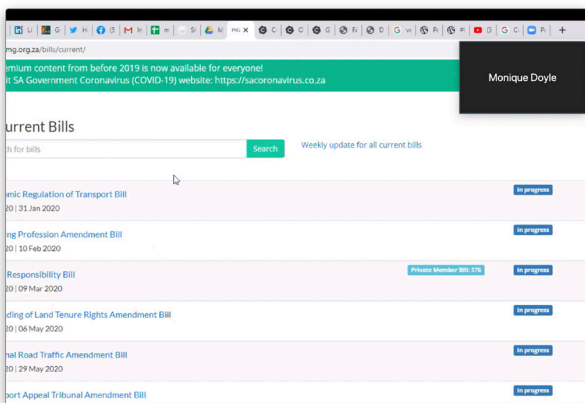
mg.org.za/bills/current/

emium content from before 2019 is now available for everyone!
t SA Government Coronavirus (COVID-19) website: https://sacoronavirus.co.za

Monique Doyle

urrent Bills

h for bills

Search

Weekly update for all current bills

mic Regulation of Transport Bill
20 | 31 Jan 2020

In progress

ing Profession Amendment Bill
20 | 10 Feb 2020

In progress

Responsibility Bill
20 | 09 Mar 2020

Private Member Bill: 576

In progress

ding of Land Tenure Rights Amendment Bill
20 | 06 May 2020

In progress

nal Road Traffic Amendment Bill
20 | 29 May 2020

In progress

port Appeal Tribunal Amendment Bill

In progress